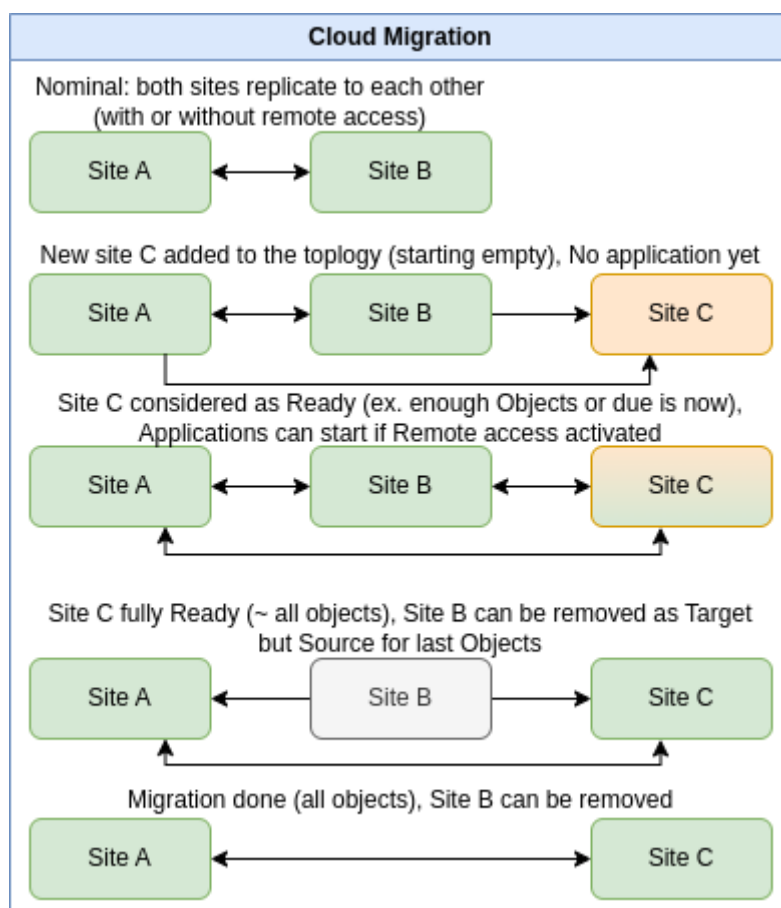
Cloud Migration

Nominal: both sites replicate to each other (with or without remote access)

Site A

Site B

New site C added to the toplogy (starting empty), No application yet

Site A

Site B

Site C

Site C considered as Ready (ex. enough Objects or due is now), Applications can start if Remote access activated

Site A

Site B

Site C

Site C fully Ready (~ all objects), Site B can be removed as Target but Source for last Objects

Site A

Site B

Site C

Migration done (all objects), Site B can be removed

Site A

Site C